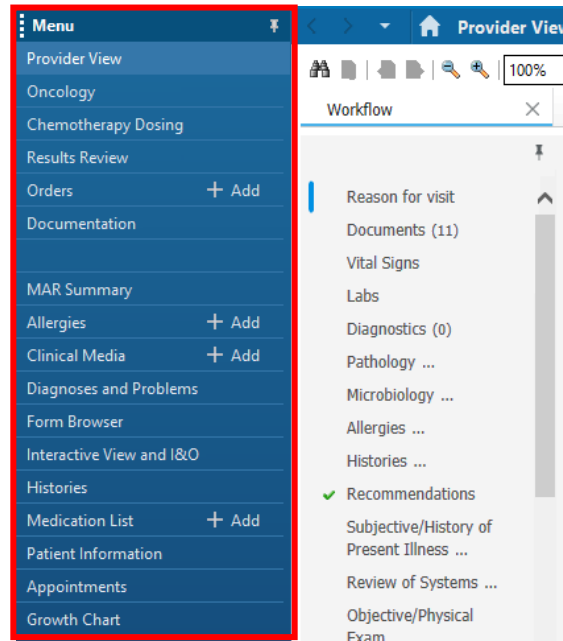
Menu

Provider View
Oncology
Chemotherapy Dosing
Results Review
Orders + Add
Documentation

MAR Summary
Allergies + Add
Clinical Media + Add
Diagnoses and Problems
Form Browser
Interactive View and I&O
Histories
Medication List + Add
Patient Information
Appointments
Growth Chart

Provider View

100%

Workflow

Reason for visit
Documents (11)
Vital Signs
Labs
Diagnostics (0)
Pathology ...
Microbiology ...
Allergies ...
Histories ...
Recommendations
Subjective/History of Present Illness ...
Review of Systems ...
Objective/Physical Exam